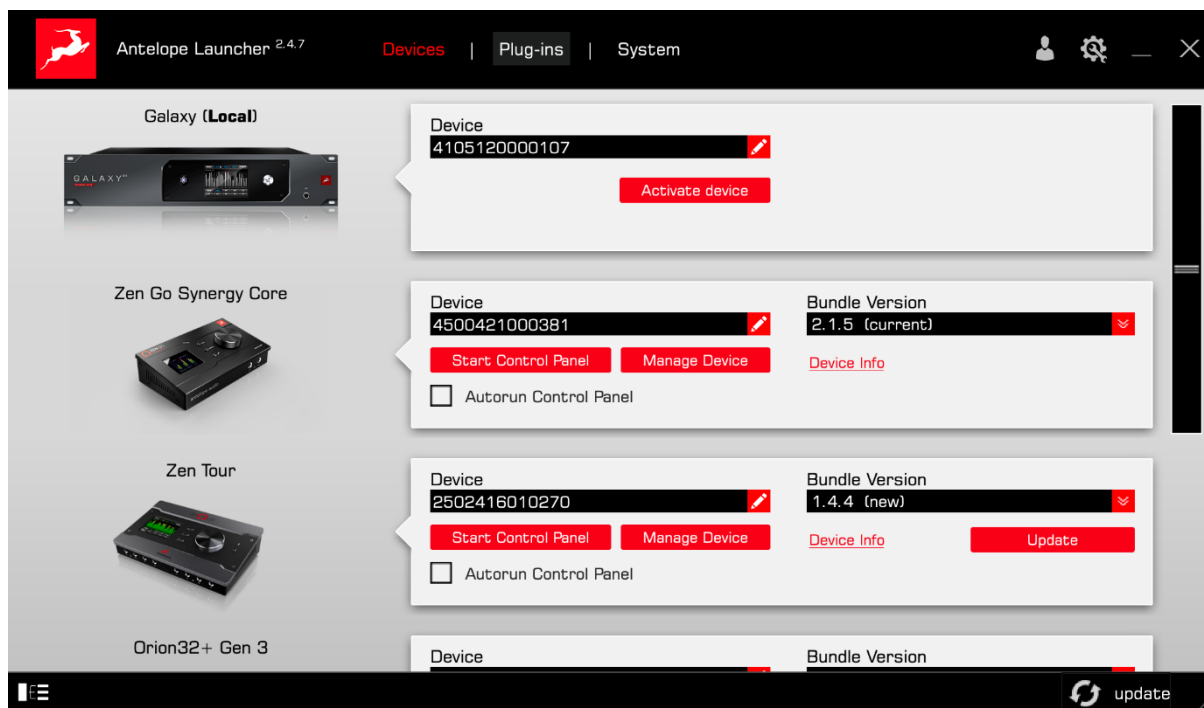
Antelope Launcher 2.4.7

Devices | Plug-ins | System

Galaxy (Local)

GALAXY

Device
4105120000107
Activate device

Zen Go Synergy Core

Device
4500421000381
Start Control Panel
Manage Device
Autorun Control Panel

Bundle Version
2.1.5 (current)
Device Info

Zen Tour

Device
2502416010270
Start Control Panel
Manage Device
Autorun Control Panel

Bundle Version
1.4.4 (new)
Device Info
Update

Orion32+ Gen 3

Device

Bundle Version

update